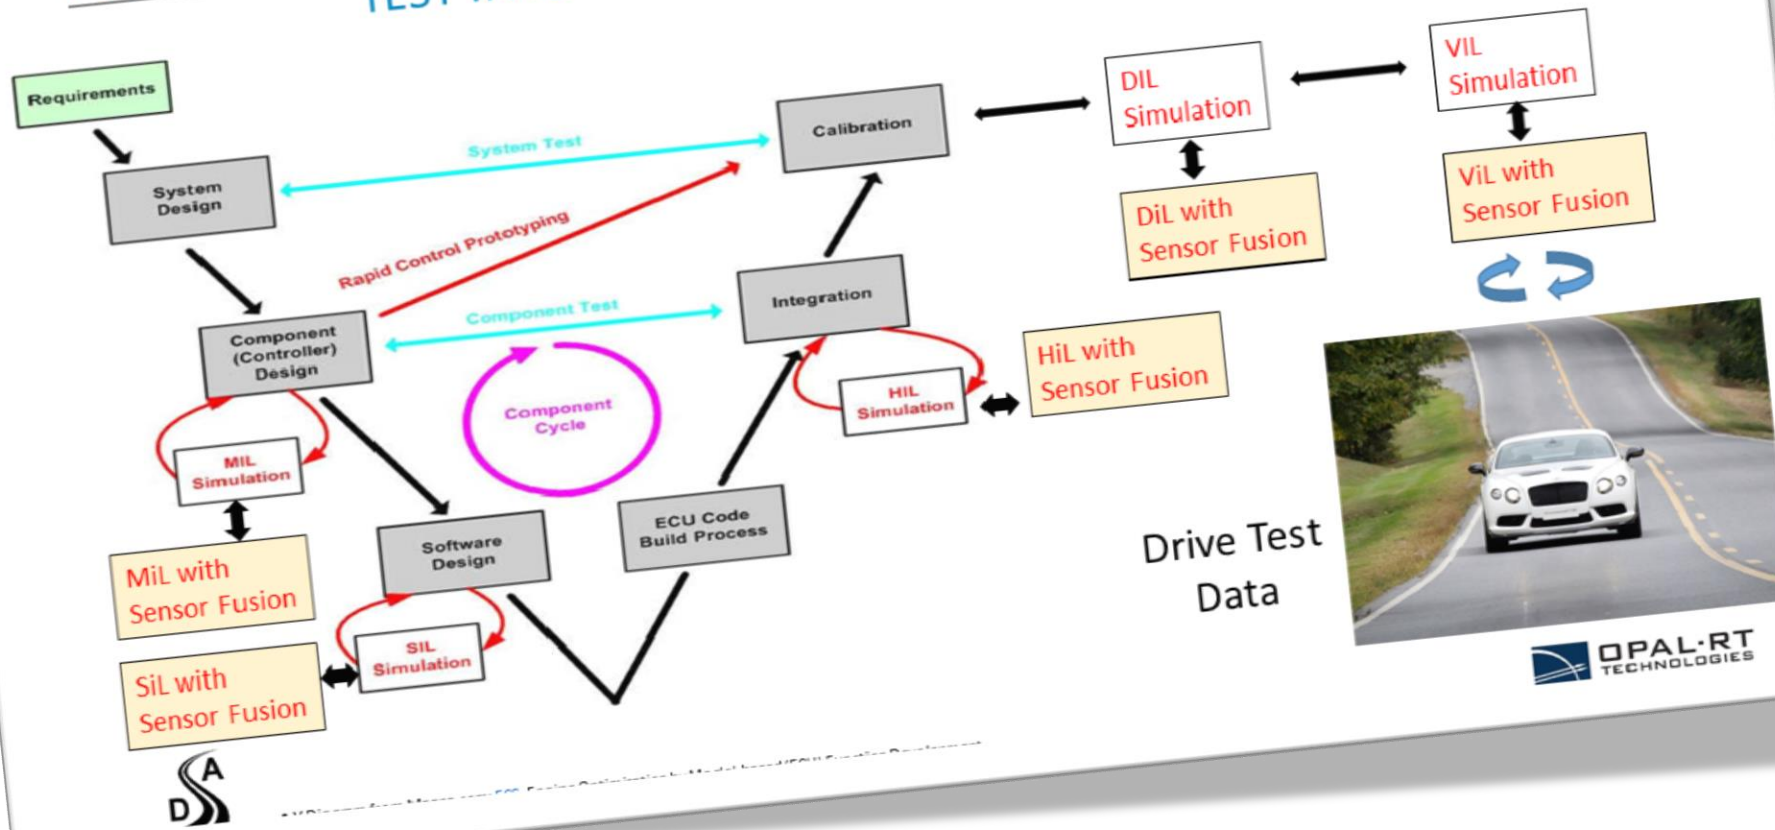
TEST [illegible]

Requirements

System Design

System Test

Calibration

DIL Simulation

VIL Simulation

DiL with Sensor Fusion

ViL with Sensor Fusion

Rapid Control Prototyping

Component Test

Integration

Component (Controller) Design

HiL with Sensor Fusion

HIL Simulation

Component Cycle

MIL Simulation

MiL with Sensor Fusion

Software Design

ECU Code Build Process

SIL Simulation

SiL with Sensor Fusion

Drive Test Data

OPAL-RT TECHNOLOGIES

A D S

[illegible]